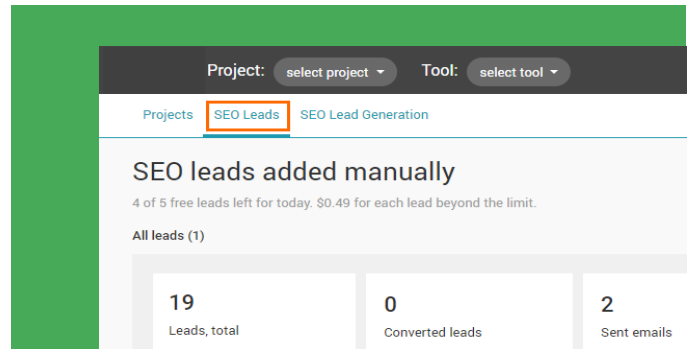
Project: select project

Tool: select tool

Projects SEO Leads SEO Lead Generation

SEO leads added manually

4 of 5 free leads left for today. $0.49 for each lead beyond the limit.

All leads (1)

19
Leads, total

0
Converted leads

2
Sent emails